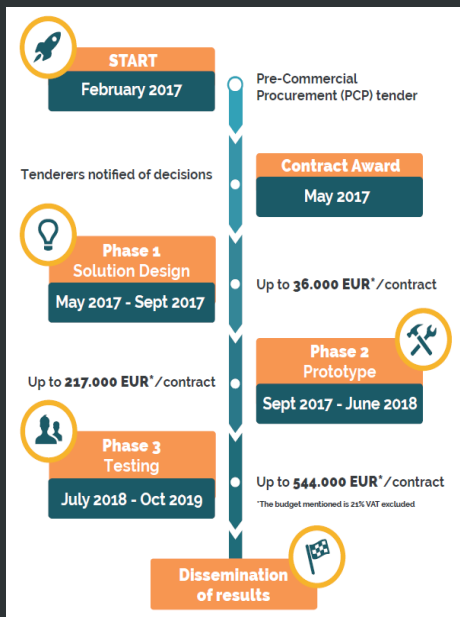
START
February 2017

Pre-Commercial Procurement (PCP) tender

Tenderers notified of decisions

Contract Award
May 2017

Phase 1
Solution Design
May 2017 - Sept 2017

Up to 36.000 EUR*/contract

Phase 2
Prototype
Sept 2017 - June 2018

Up to 217.000 EUR*/contract

Phase 3
Testing
July 2018 - Oct 2019

Up to 544.000 EUR*/contract

*The budget mentioned is 21% VAT excluded

Dissemination of results